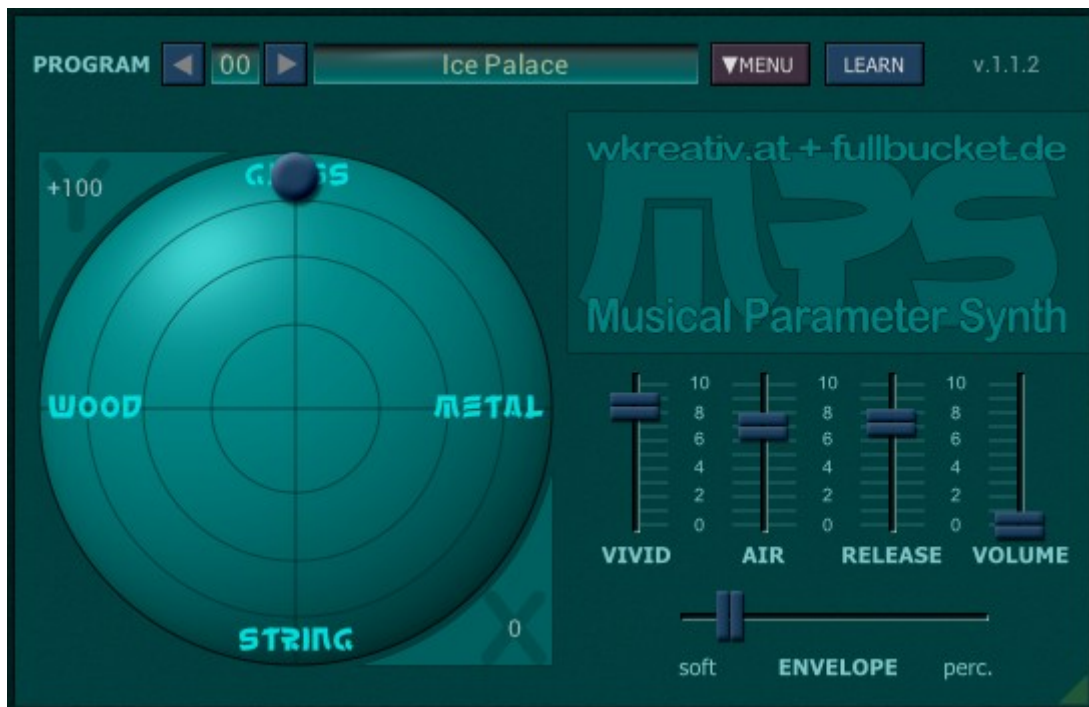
PROGRAM ◀ 00 ▶ Ice Palace ▼MENU LEARN v.1.1.2

Y +100

G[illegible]SS

WOOD

METAL

STRING

X 0

wkreativ.at + fullbucket.de

MPS

Musical Parameter Synth

10 8 6 4 2 0

10 8 6 4 2 0

10 8 6 4 2 0

VIVID AIR RELEASE VOLUME

soft ENVELOPE perc.